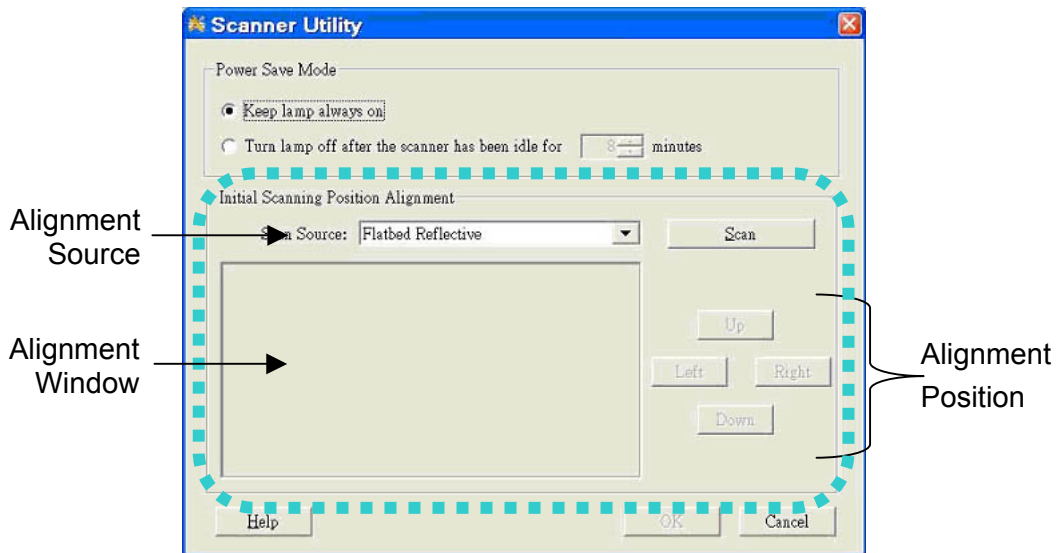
Scanner Utility

Power Save Mode

Keep lamp always on

Turn lamp off after the scanner has been idle for 8 minutes

Initial Scanning Position Alignment

Alignment Source

S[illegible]n Source: Flatbed Reflective

Scan

Alignment Window

Up

Left

Right

Down

Alignment Position

Help

OK

Cancel